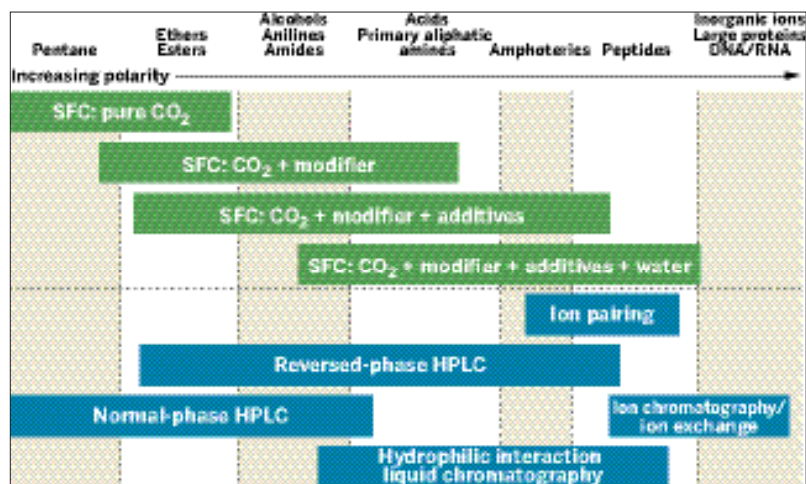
Pentane

Ethers
Esters

Alcohols
Anilines
Amides

Acids
Primary aliphatic amines

Amphoteries

Peptides

Inorganic ions
Large proteins
DNA/RNA

Increasing polarity

SFC: pure $CO_2$

SFC: $CO_2$ + modifier

SFC: $CO_2$ + modifier + additives

SFC: $CO_2$ + modifier + additives + water

Ion pairing

Reversed-phase HPLC

Normal-phase HPLC

Ion chromatography/
ion exchange

Hydrophilic interaction
liquid chromatography